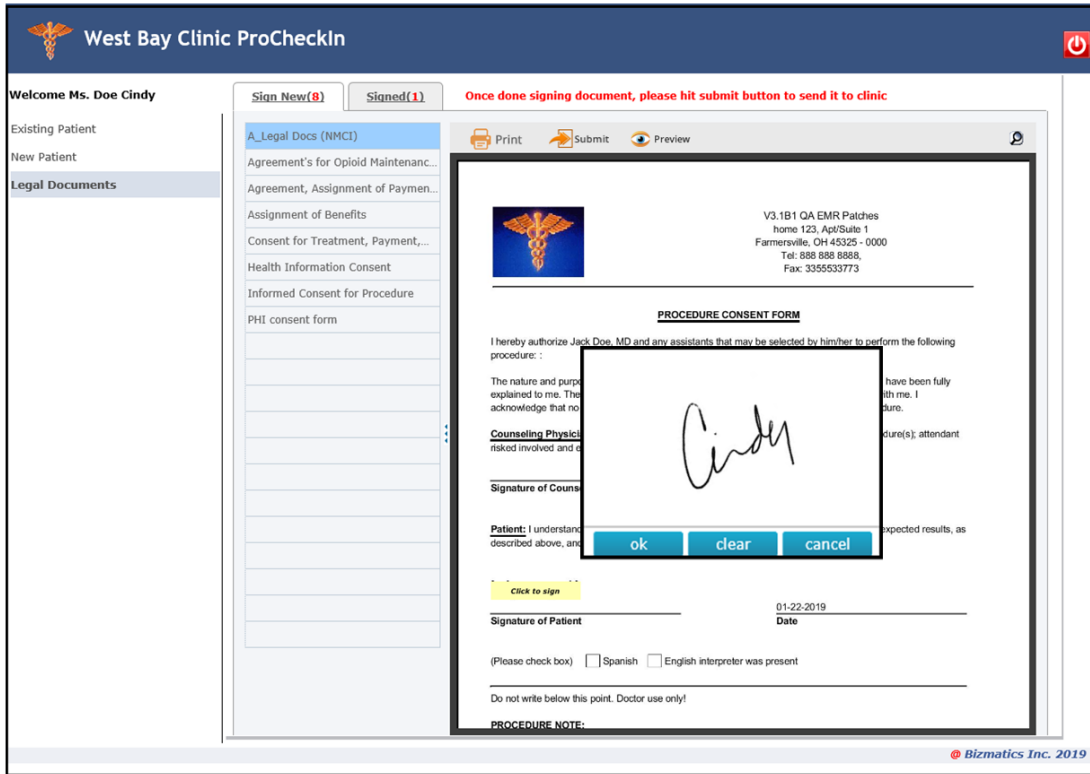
West Bay Clinic ProCheckIn

Welcome Ms. Doe Cindy

Existing Patient
New Patient
Legal Documents

Sign New(8)
Signed(1)
Once done signing document, please hit submit button to send it to clinic

A_Legal Docs (NMCI)
Agreement's for Opioid Maintenanc...
Agreement, Assignment of Paymen...
Assignment of Benefits
Consent for Treatment, Payment,...
Health Information Consent
Informed Consent for Procedure
PHI consent form

Print
Submit
Preview

V3.1B1 QA EMR Patches
home 123, Apt/Suite 1
Farmersville, OH 45325 - 0000
Tel: 888 888 8888,
Fax: 3355533773

PROCEDURE CONSENT FORM

I hereby authorize Jack Doe, MD and any assistants that may be selected by him/her to perform the following procedure: :

The nature and purp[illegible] have been fully explained to me. The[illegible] ith me. I acknowledge that no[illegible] dure.

Counseling Physici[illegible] dure(s); attendant risked involved and e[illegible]

Signature of Couns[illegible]

Patient: I understand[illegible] expected results, as described above, and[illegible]

Cindy

ok
clear
cancel

Click to sign

01-22-2019

Signature of Patient
Date

(Please check box) Spanish English interpreter was present

Do not write below this point. Doctor use only!

PROCEDURE NOTE:

@ Bizmatics Inc. 2019